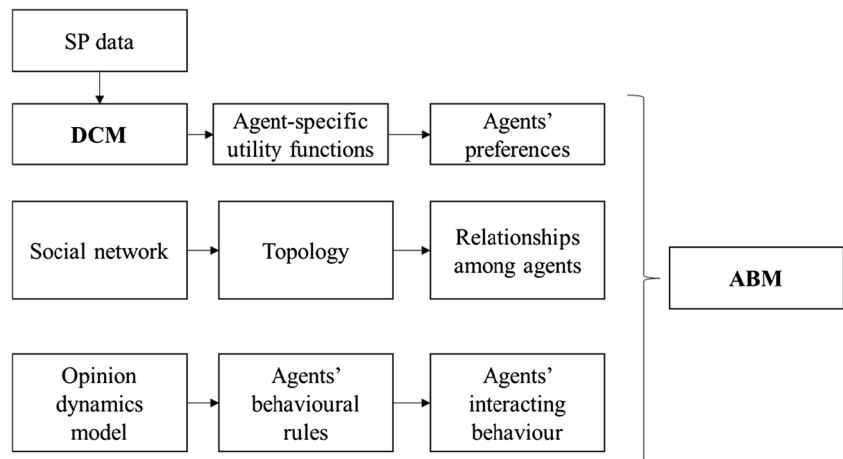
SP data

DCM

Agent-specific utility functions

Agents' preferences

Social network

Topology

Relationships among agents

Opinion dynamics model

Agents' behavioural rules

Agents' interacting behaviour

ABM